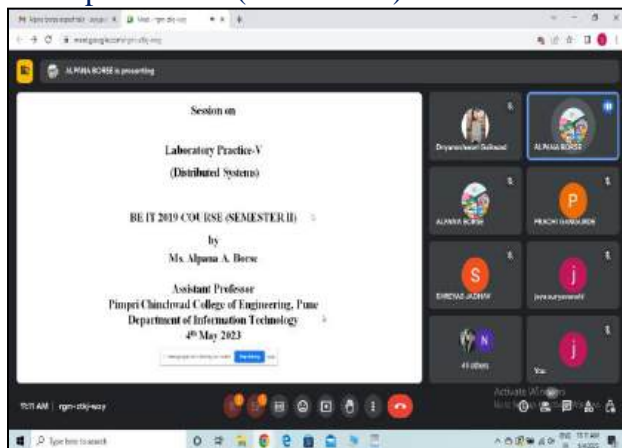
ALPANA BORSE is presenting

Session on

Laboratory Practice-V
(Distributed Systems)

BE IT 2019 COURSE (SEMESTER II)
by
Ms. Alpana A. Borse

Assistant Professor
Pimpri Chinchwad College of Engineering, Pune
Department of Information Technology
4th May 2023

Dnyaneshwari Gaikwad
ALPANA BORSE
ALPANA BORSE
P
PRACHI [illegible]
S
SHREYAS JADHAV
j
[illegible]
N
41 others
j
You

11:11 AM | rgm-ztkj-wuy

Activate Windows
Go to Settings to activate Windows.

Type here to search